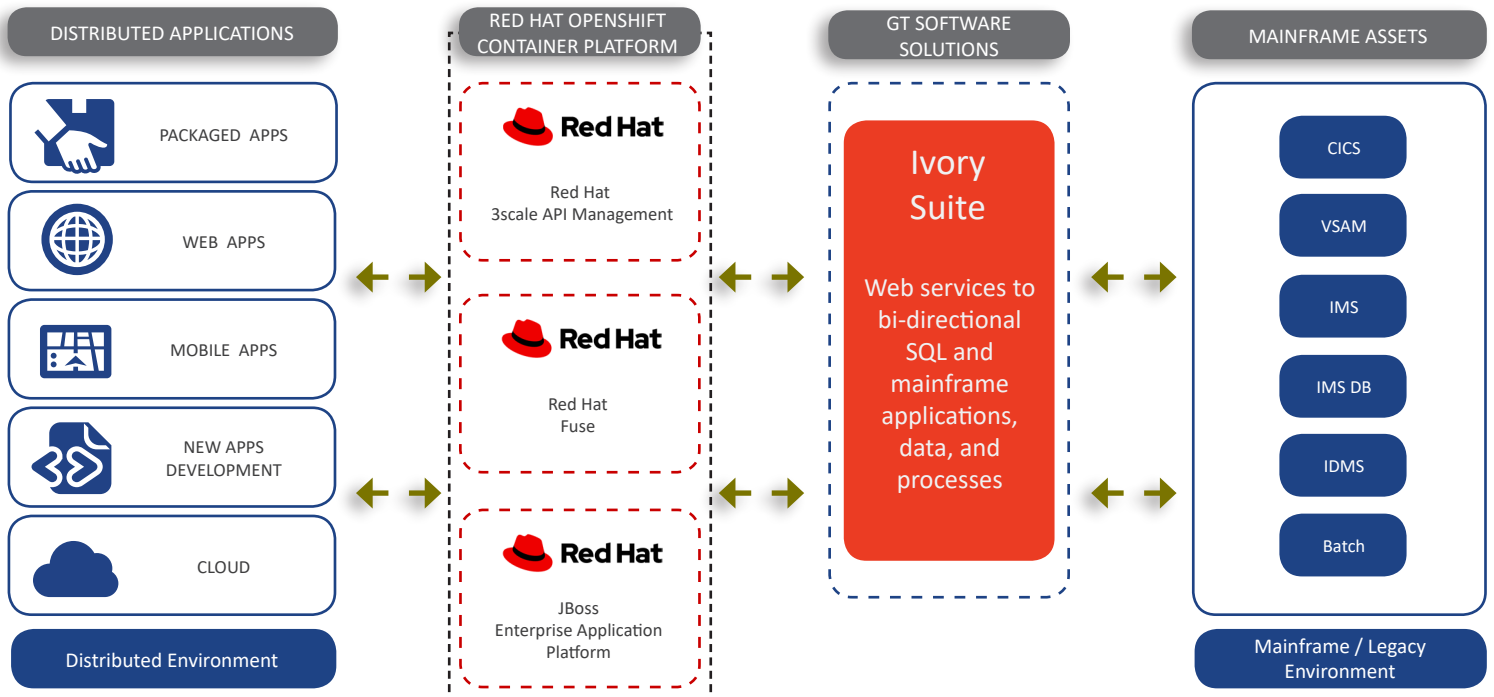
DISTRIBUTED APPLICATIONS

PACKAGED APPS

WEB APPS

MOBILE APPS

NEW APPS DEVELOPMENT

CLOUD

Distributed Environment

RED HAT OPENSHIFT CONTAINER PLATFORM

Red Hat

Red Hat 3scale API Management

Red Hat

Red Hat Fuse

Red Hat

JBoss Enterprise Application Platform

GT SOFTWARE SOLUTIONS

Ivory Suite

Web services to bi-directional SQL and mainframe applications, data, and processes

MAINFRAME ASSETS

CICS

VSAM

IMS

IMS DB

IDMS

Batch

Mainframe / Legacy Environment